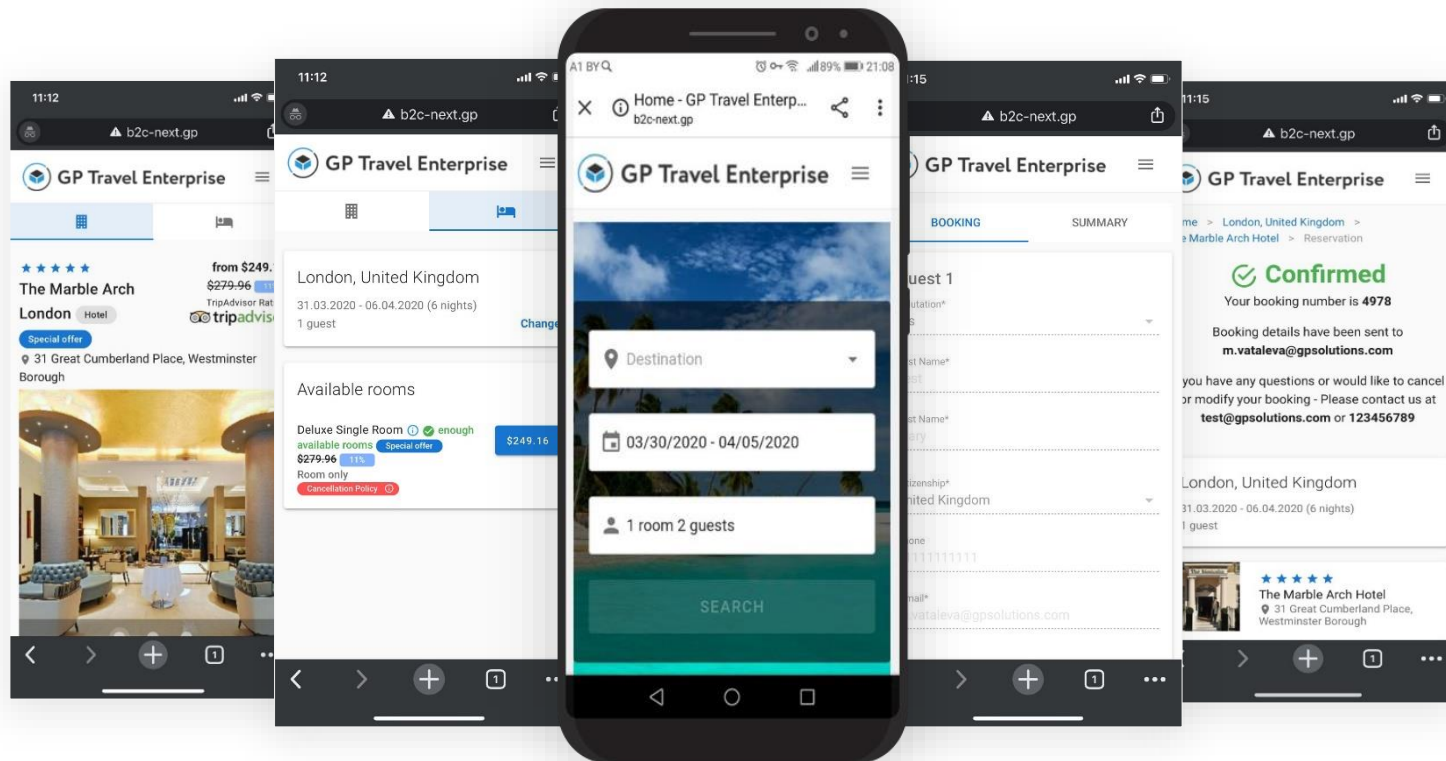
11:12

b2c-next.gp

GP Travel Enterprise

★★★★★

The Marble Arch

London Hotel

Special offer

from $249.

$279.96

TripAdvisor Rat

tripadvis

31 Great Cumberland Place, Westminster Borough

11:12

b2c-next.gp

GP Travel Enterprise

London, United Kingdom

31.03.2020 - 06.04.2020 (6 nights)

1 guest

Change

Available rooms

Deluxe Single Room enough available rooms Special offer

$279.96 11%

Room only

Cancellation Policy

$249.16

A1 BY

89% 21:08

Home - GP Travel Enterp...

b2c-next.gp

GP Travel Enterprise

Destination

03/30/2020 - 04/05/2020

1 room 2 guests

SEARCH

:15

b2c-next.gp

GP Travel Enterprise

BOOKING

SUMMARY

uest 1

utation*

st Name*

st Name*

izenship*

nited Kingdom

one

nail*

vataleva@gpsolutions.com

11:15

b2c-next.gp

GP Travel Enterprise

me > London, United Kingdom > e Marble Arch Hotel > Reservation

Confirmed

Your booking number is 4978

Booking details have been sent to m.vataleva@gpsolutions.com

you have any questions or would like to cancel r modify your booking - Please contact us at test@gpsolutions.com or 123456789

London, United Kingdom

31.03.2020 - 06.04.2020 (6 nights)

1 guest

★★★★★

The Marble Arch Hotel

31 Great Cumberland Place, Westminster Borough